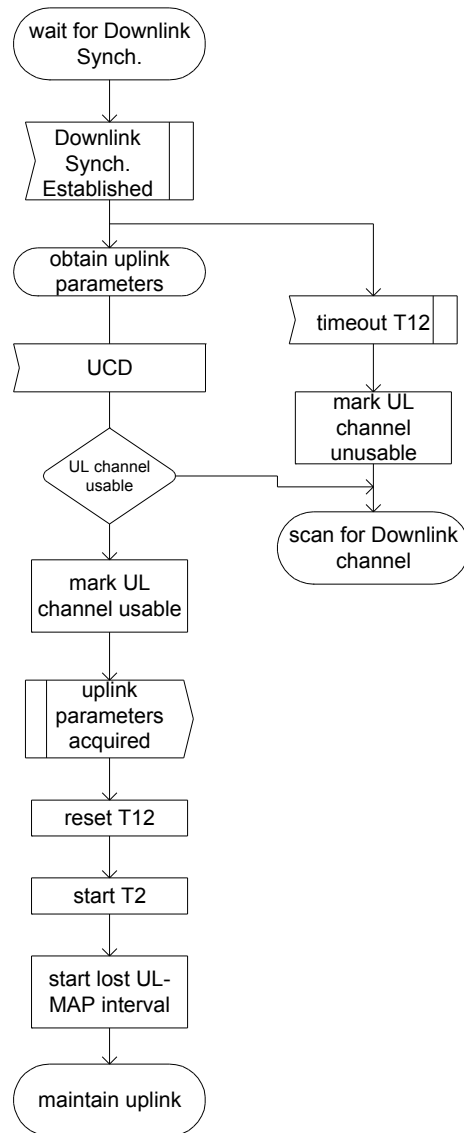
wait for Downlink Synch.

Downlink Synch. Established

obtain uplink parameters

timeout T12

UCD

mark UL channel unusable

UL channel usable

scan for Downlink channel

mark UL channel usable

uplink parameters acquired

reset T12

start T2

start lost UL-MAP interval

maintain uplink